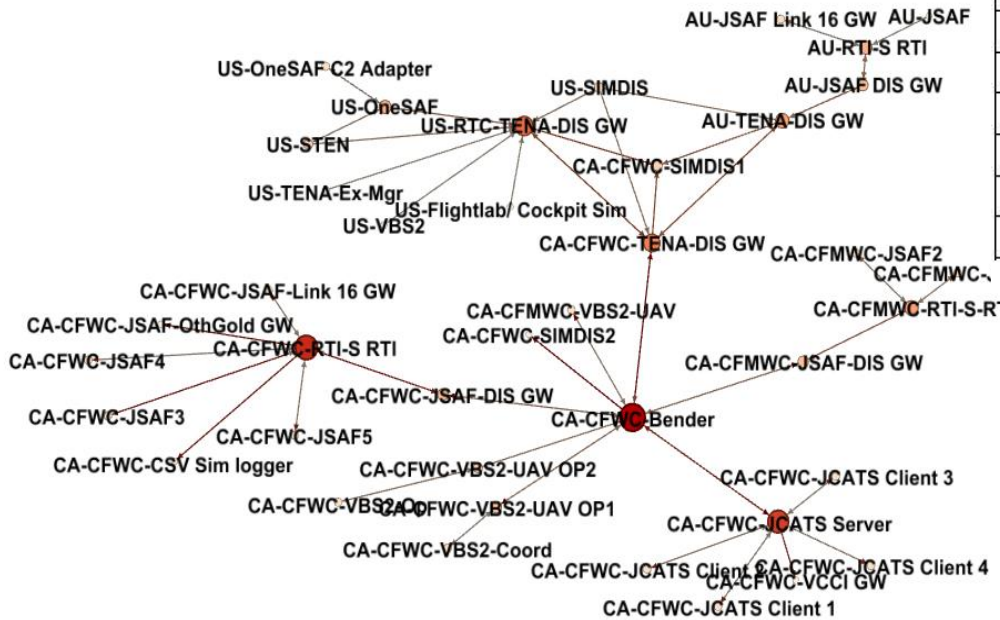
AU-JSAF Link 16 GW
AU-JSAF
AU-RTI-S RTI
AU-JSAF DIS GW
AU-TENA-DIS GW
US-OneSAF C2 Adapter
US-OneSAF
US-SIMDIS
US-RTC-TENA-DIS GW
US-STEN
CA-CFWC-SIMDIS1
US-TENA-Ex-Mgr
US-Flightlab/ Cockpit Sim
US-VBS2
CA-CFWC-TENA-DIS GW
CA-CFMWC-JSAF2
CA-CFMWC-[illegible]
CA-CFMWC-RTI-S-R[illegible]
CA-CFWC-JSAF-Link 16 GW
CA-CFMWC-VBS2-UAV
CA-CFWC-JSAF-OthGold GW
CA-CFWC-SIMDIS2
CA-CFWC-RTI-S RTI
CA-CFWC-JSAF4
CA-CFMWC-JSAF-DIS GW
CA-CFWC-JSAF-DIS GW
CA-CFWC-JSAF3
CA-CFWC-Bender
CA-CFWC-JSAF5
CA-CFWC-CSV Sim logger
CA-CFWC-VBS2-UAV OP2
CA-CFWC-JCATS Client 3
CA-CFWC-VBS2-Op
CA-CFWC-VBS2-UAV OP1
CA-CFWC-JCATS Server
CA-CFWC-VBS2-Coord
CA-CFWC-JCATS Client 2
CA-CFWC-JCATS Client 4
CA-CFWC-VCCI GW
CA-CFWC-JCATS Client 1